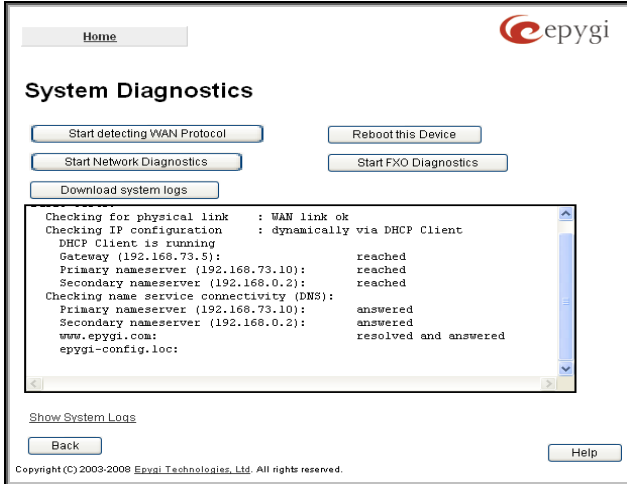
Home

epygi

System Diagnostics

Start detecting WAN Protocol

Reboot this Device

Start Network Diagnostics

Start FXO Diagnostics

Download system logs

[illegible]
Checking for physical link : WAN link ok
Checking IP configuration : dynamically via DHCP Client
DHCP Client is running
Gateway (192.168.73.5): reached
Primary nameserver (192.168.73.10): reached
Secondary nameserver (192.168.0.2): reached
Checking name service connectivity (DNS):
Primary nameserver (192.168.73.10): answered
Secondary nameserver (192.168.0.2): answered
www.epygi.com: resolved and answered
epygi-config.loc:

Show System Logs

Back

Help

Copyright (C) 2003-2008 Epygi Technologies, Ltd. All rights reserved.